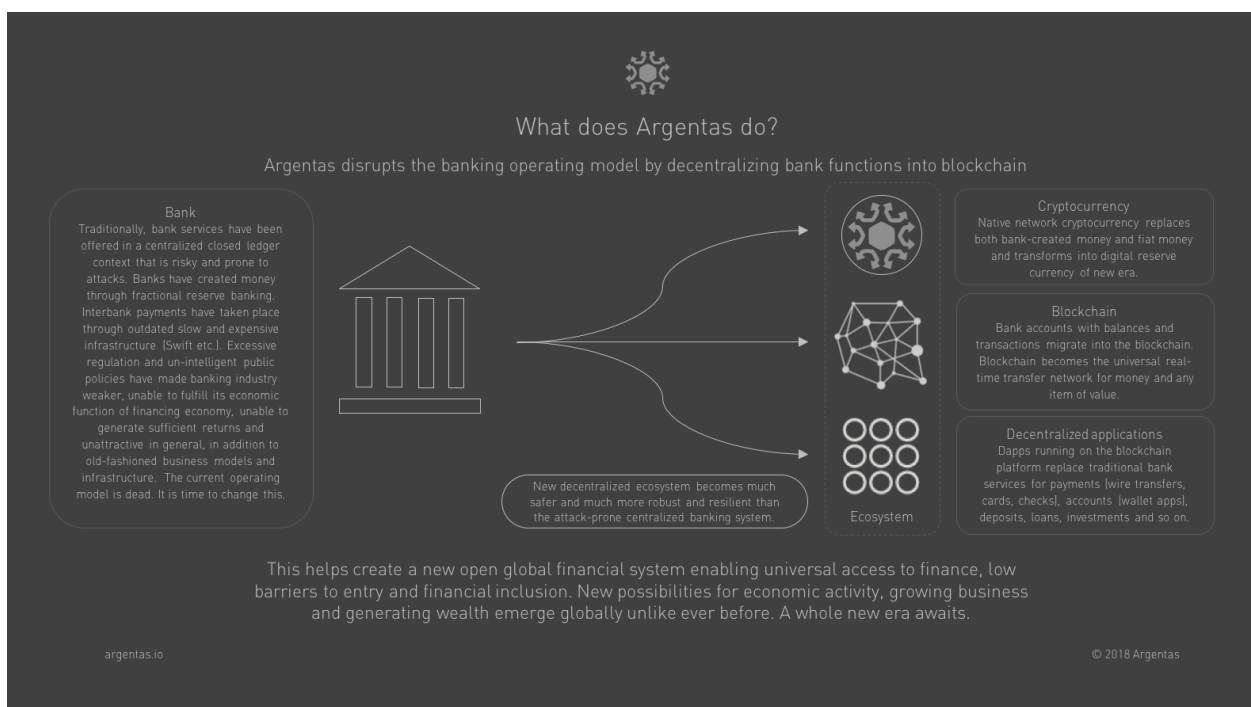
What does Argentas do?

Argentas disrupts the banking operating model by decentralizing bank functions into blockchain

Bank
Traditionally, bank services have been offered in a centralized closed ledger context that is risky and prone to attacks. Banks have created money through fractional reserve banking. Interbank payments have taken place through outdated slow and expensive infrastructure (Swift etc.). Excessive regulation and un-intelligent public policies have made banking industry weaker, unable to fulfill its economic function of financing economy, unable to generate sufficient returns and unattractive in general, in addition to old-fashioned business models and infrastructure. The current operating model is dead. It is time to change this.

New decentralized ecosystem becomes much safer and much more robust and resilient than the attack-prone centralized banking system.

Ecosystem

Cryptocurrency
Native network cryptocurrency replaces both bank-created money and fiat money and transforms into digital reserve currency of new era.

Blockchain
Bank accounts with balances and transactions migrate into the blockchain. Blockchain becomes the universal real-time transfer network for money and any item of value.

Decentralized applications
Dapps running on the blockchain platform replace traditional bank services for payments (wire transfers, cards, checks), accounts (wallet apps), deposits, loans, investments and so on.

This helps create a new open global financial system enabling universal access to finance, low barriers to entry and financial inclusion. New possibilities for economic activity, growing business and generating wealth emerge globally unlike ever before. A whole new era awaits.

argentas.io

© 2018 Argentas